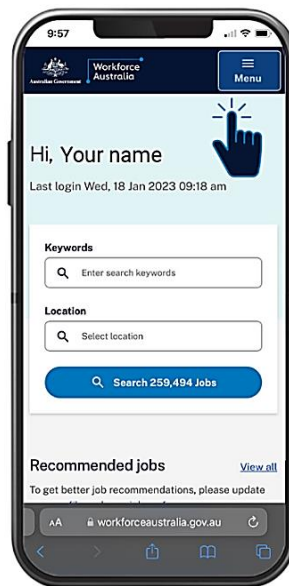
9:57

Australian Government | Workforce Australia

Menu

Hi, Your name

Last login Wed, 18 Jan 2023 09:18 am

Keywords

Enter search keywords

Location

Select location

Search 259,494 Jobs

Recommended jobs

View all

To get better job recommendations, please update

AA workforceaustralia.gov.au